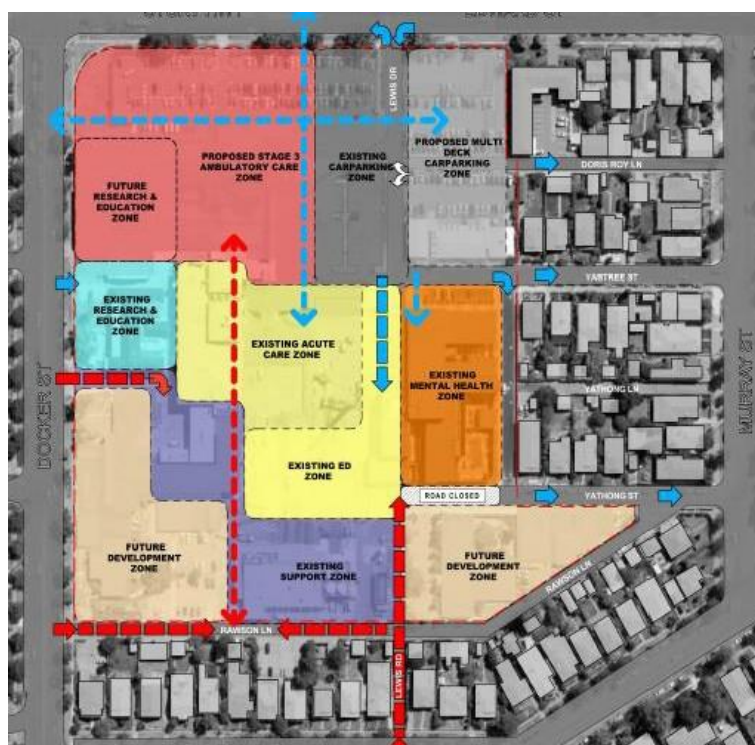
LEWIS DR

PROPOSED STAGE 3 AMBULATORY CARE ZONE

EXISTING CARPARKING ZONE

PROPOSED MULTI DECK CARPARKING ZONE

DORIS ROY LN

FUTURE RESEARCH & EDUCATION ZONE

YABTREE ST

EXISTING RESEARCH & EDUCATION ZONE

EXISTING ACUTE CARE ZONE

EXISTING MENTAL HEALTH ZONE

YATHONG LN

DOCKER ST

MURRAY ST

EXISTING ED ZONE

ROAD CLOSED

YATHONG ST

FUTURE DEVELOPMENT ZONE

EXISTING SUPPORT ZONE

FUTURE DEVELOPMENT ZONE

RAWSON LN

RAWSON LN

LEWIS RD